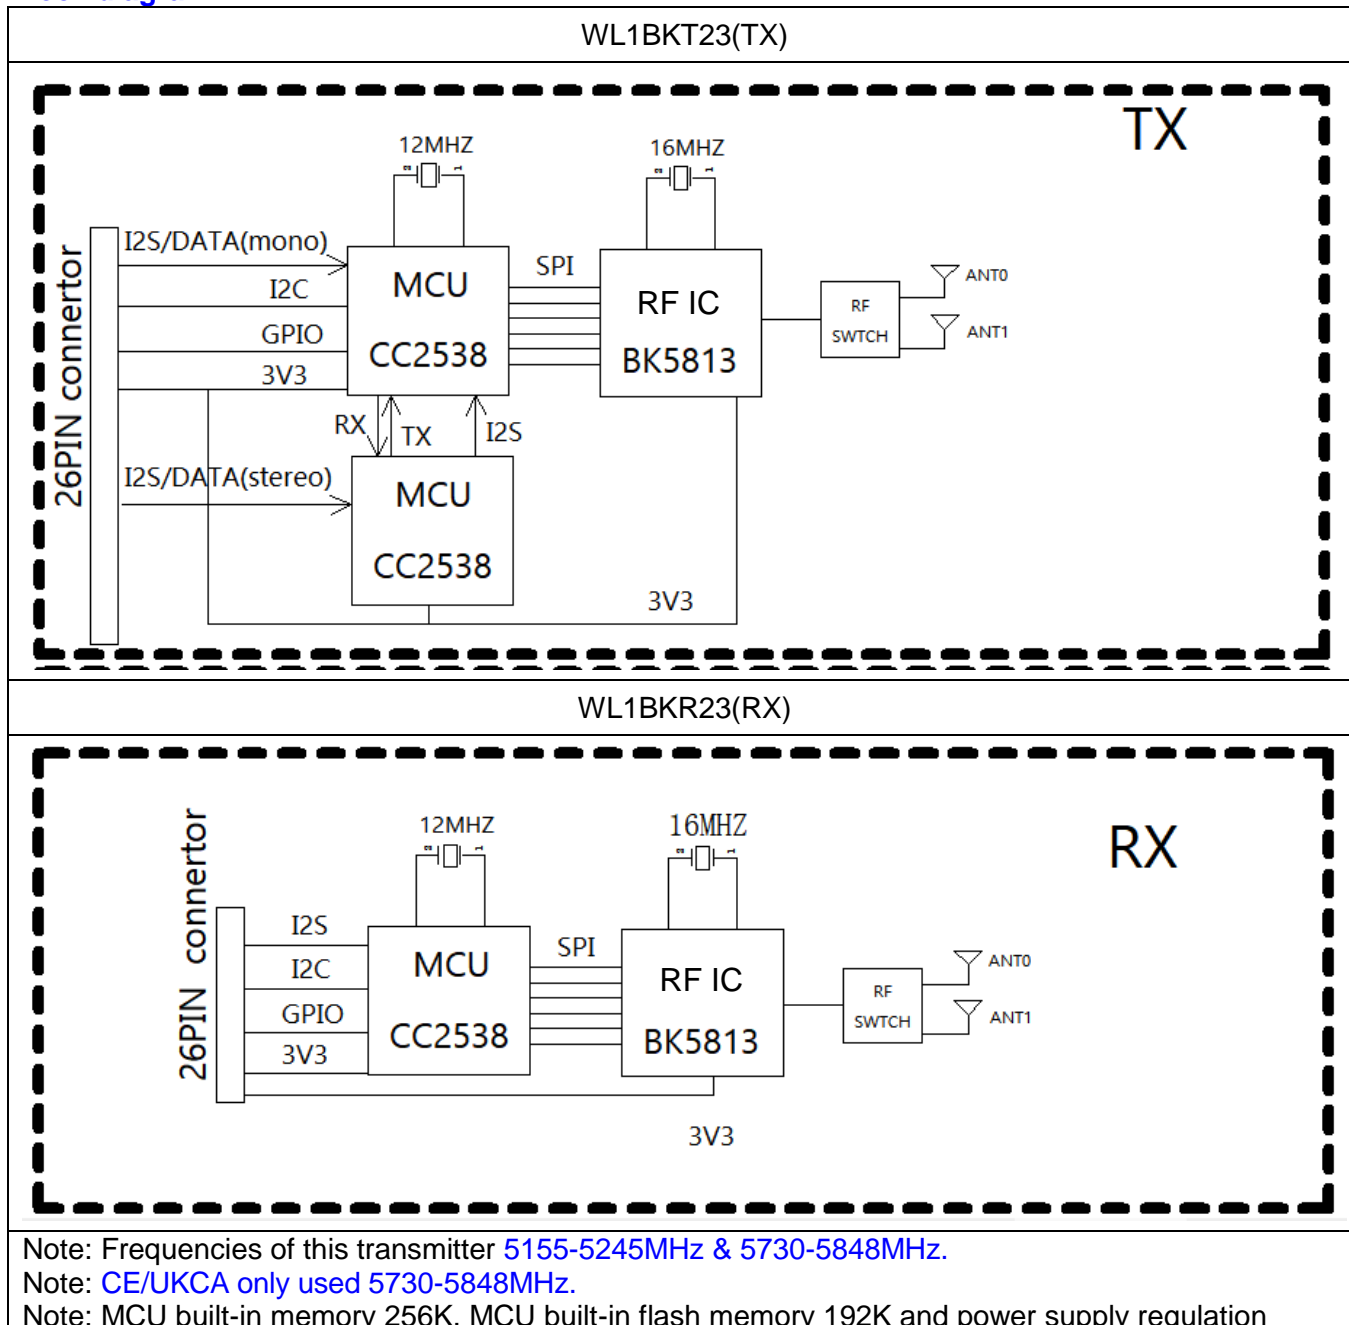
WL1BKT23(TX)

TX

12MHZ

16MHZ

26PIN connertor

I2S/DATA(mono)

I2C

GPIO

3V3

MCU

CC2538

SPI

RF IC

BK5813

RF SWTCH

ANT0

ANT1

RX

TX

I2S

I2S/DATA(stereo)

MCU

CC2538

3V3

WL1BKR23(RX)

RX

12MHZ

16MHZ

26PIN connertor

I2S

I2C

GPIO

3V3

MCU

CC2538

SPI

RF IC

BK5813

RF SWTCH

ANT0

ANT1

3V3

Note: Frequencies of this transmitter 5155-5245MHz & 5730-5848MHz.
Note: CE/UKCA only used 5730-5848MHz.
Note: MCU built-in memory 256K, MCU built-in flash memory 192K and power supply regulation